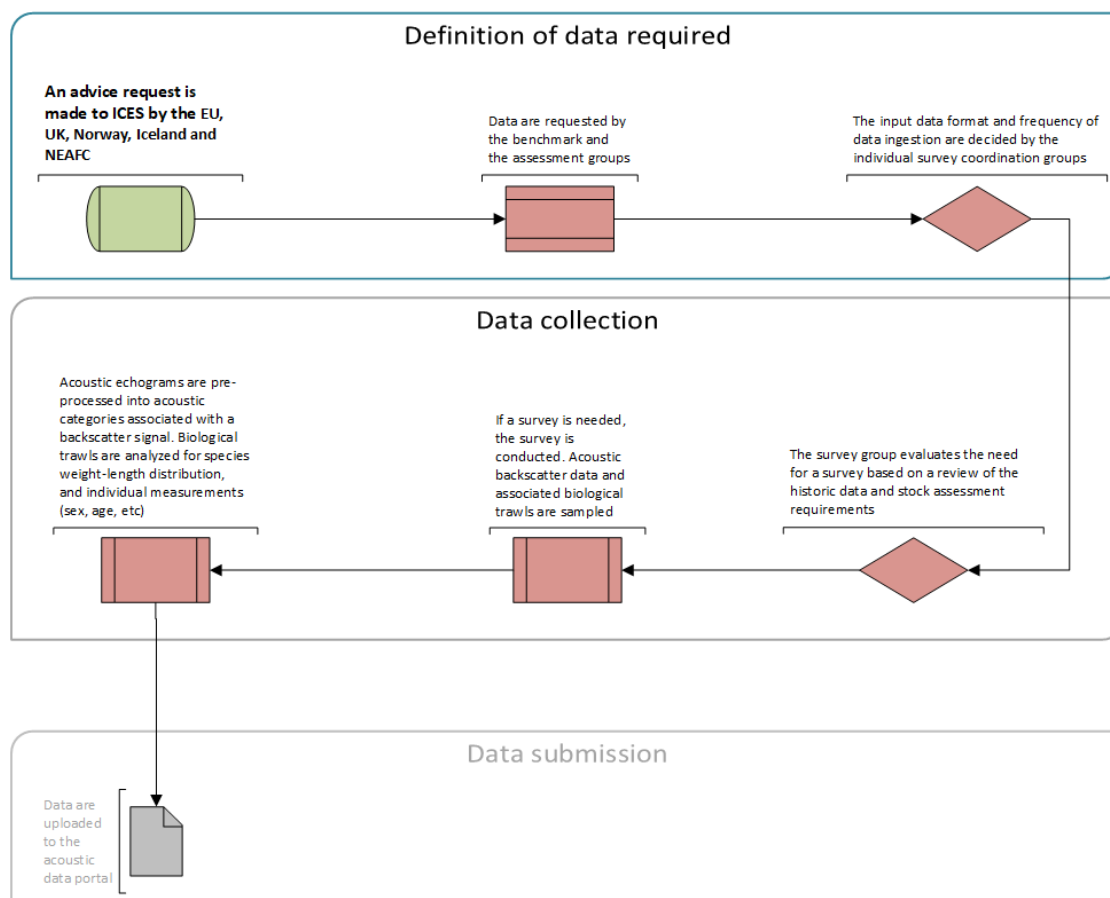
Definition of data required

**An advice request is made to ICES by the EU, UK, Norway, Iceland and NEAFC**

Data are requested by the benchmark and the assessment groups

The input data format and frequency of data ingestion are decided by the individual survey coordination groups

Data collection

Acoustic echograms are preprocessed into acoustic categories associated with a backscatter signal. Biological trawls are analyzed for species weight-length distribution, and individual measurements (sex, age, etc)

If a survey is needed, the survey is conducted. Acoustic backscatter data and associated biological trawls are sampled

The survey group evaluates the need for a survey based on a review of the historic data and stock assessment requirements

Data submission

Data are uploaded to the acoustic data portal